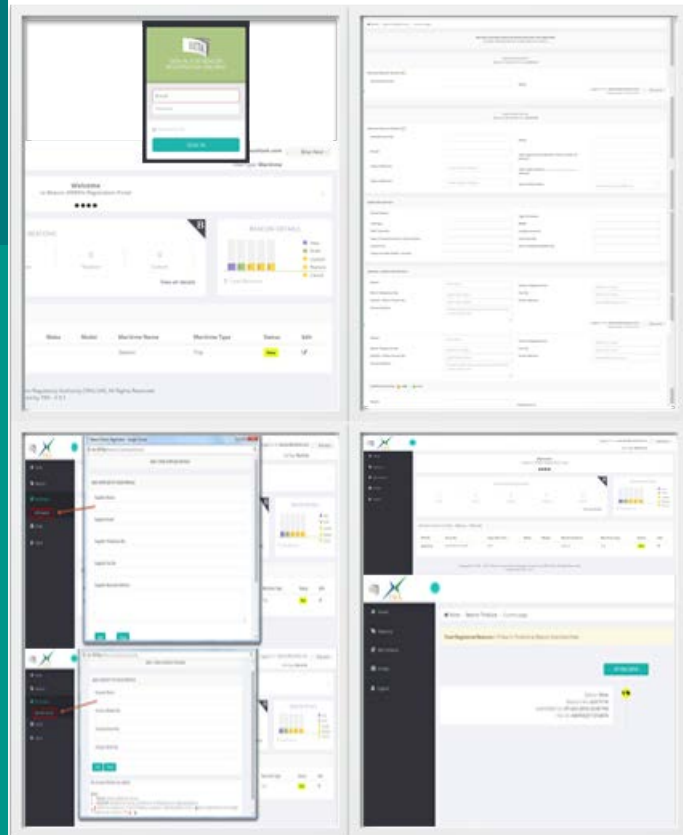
SIGN IN

Welcome

●●●●

BEACON DETAILS

View all details

Make Model Machine Name Machine Type Status Edit

Beacon Trip New

Shop Now

Machines

Regulatory Authority (TRA) UAE All Rights Reserved

Home

Machines

Machines

Map

Welcome

●●●●

Home

Machines

Machines

Map

Logout

ATTACH BEACON